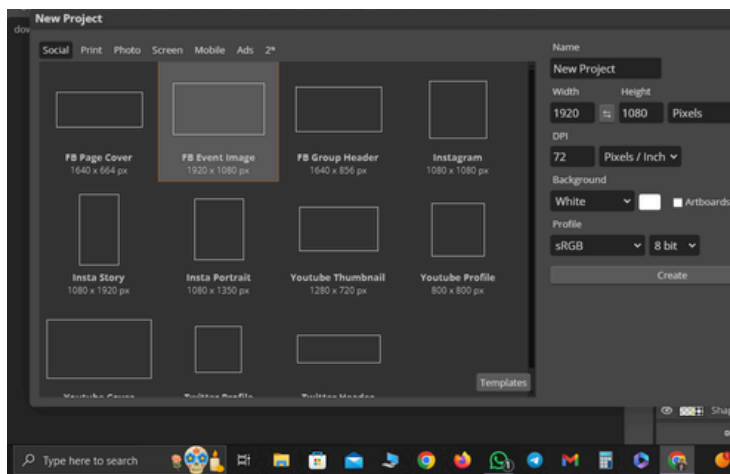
dov

New Project

Social Print Photo Screen Mobile Ads 2*

FB Page Cover
1640 x 664 px

FB Event Image
1920 x 1080 px

FB Group Header
1640 x 856 px

Instagram
1080 x 1080 px

Insta Story
1080 x 1920 px

Insta Portrait
1080 x 1350 px

Youtube Thumbnail
1280 x 720 px

Youtube Profile
800 x 800 px

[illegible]

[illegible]

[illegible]

Templates

Name
New Project
Width Height
1920 1080 Pixels
DPI
72 Pixels / Inch
Background
White Artboards
Profile
sRGB 8 bit
Create

Shap

Type here to search